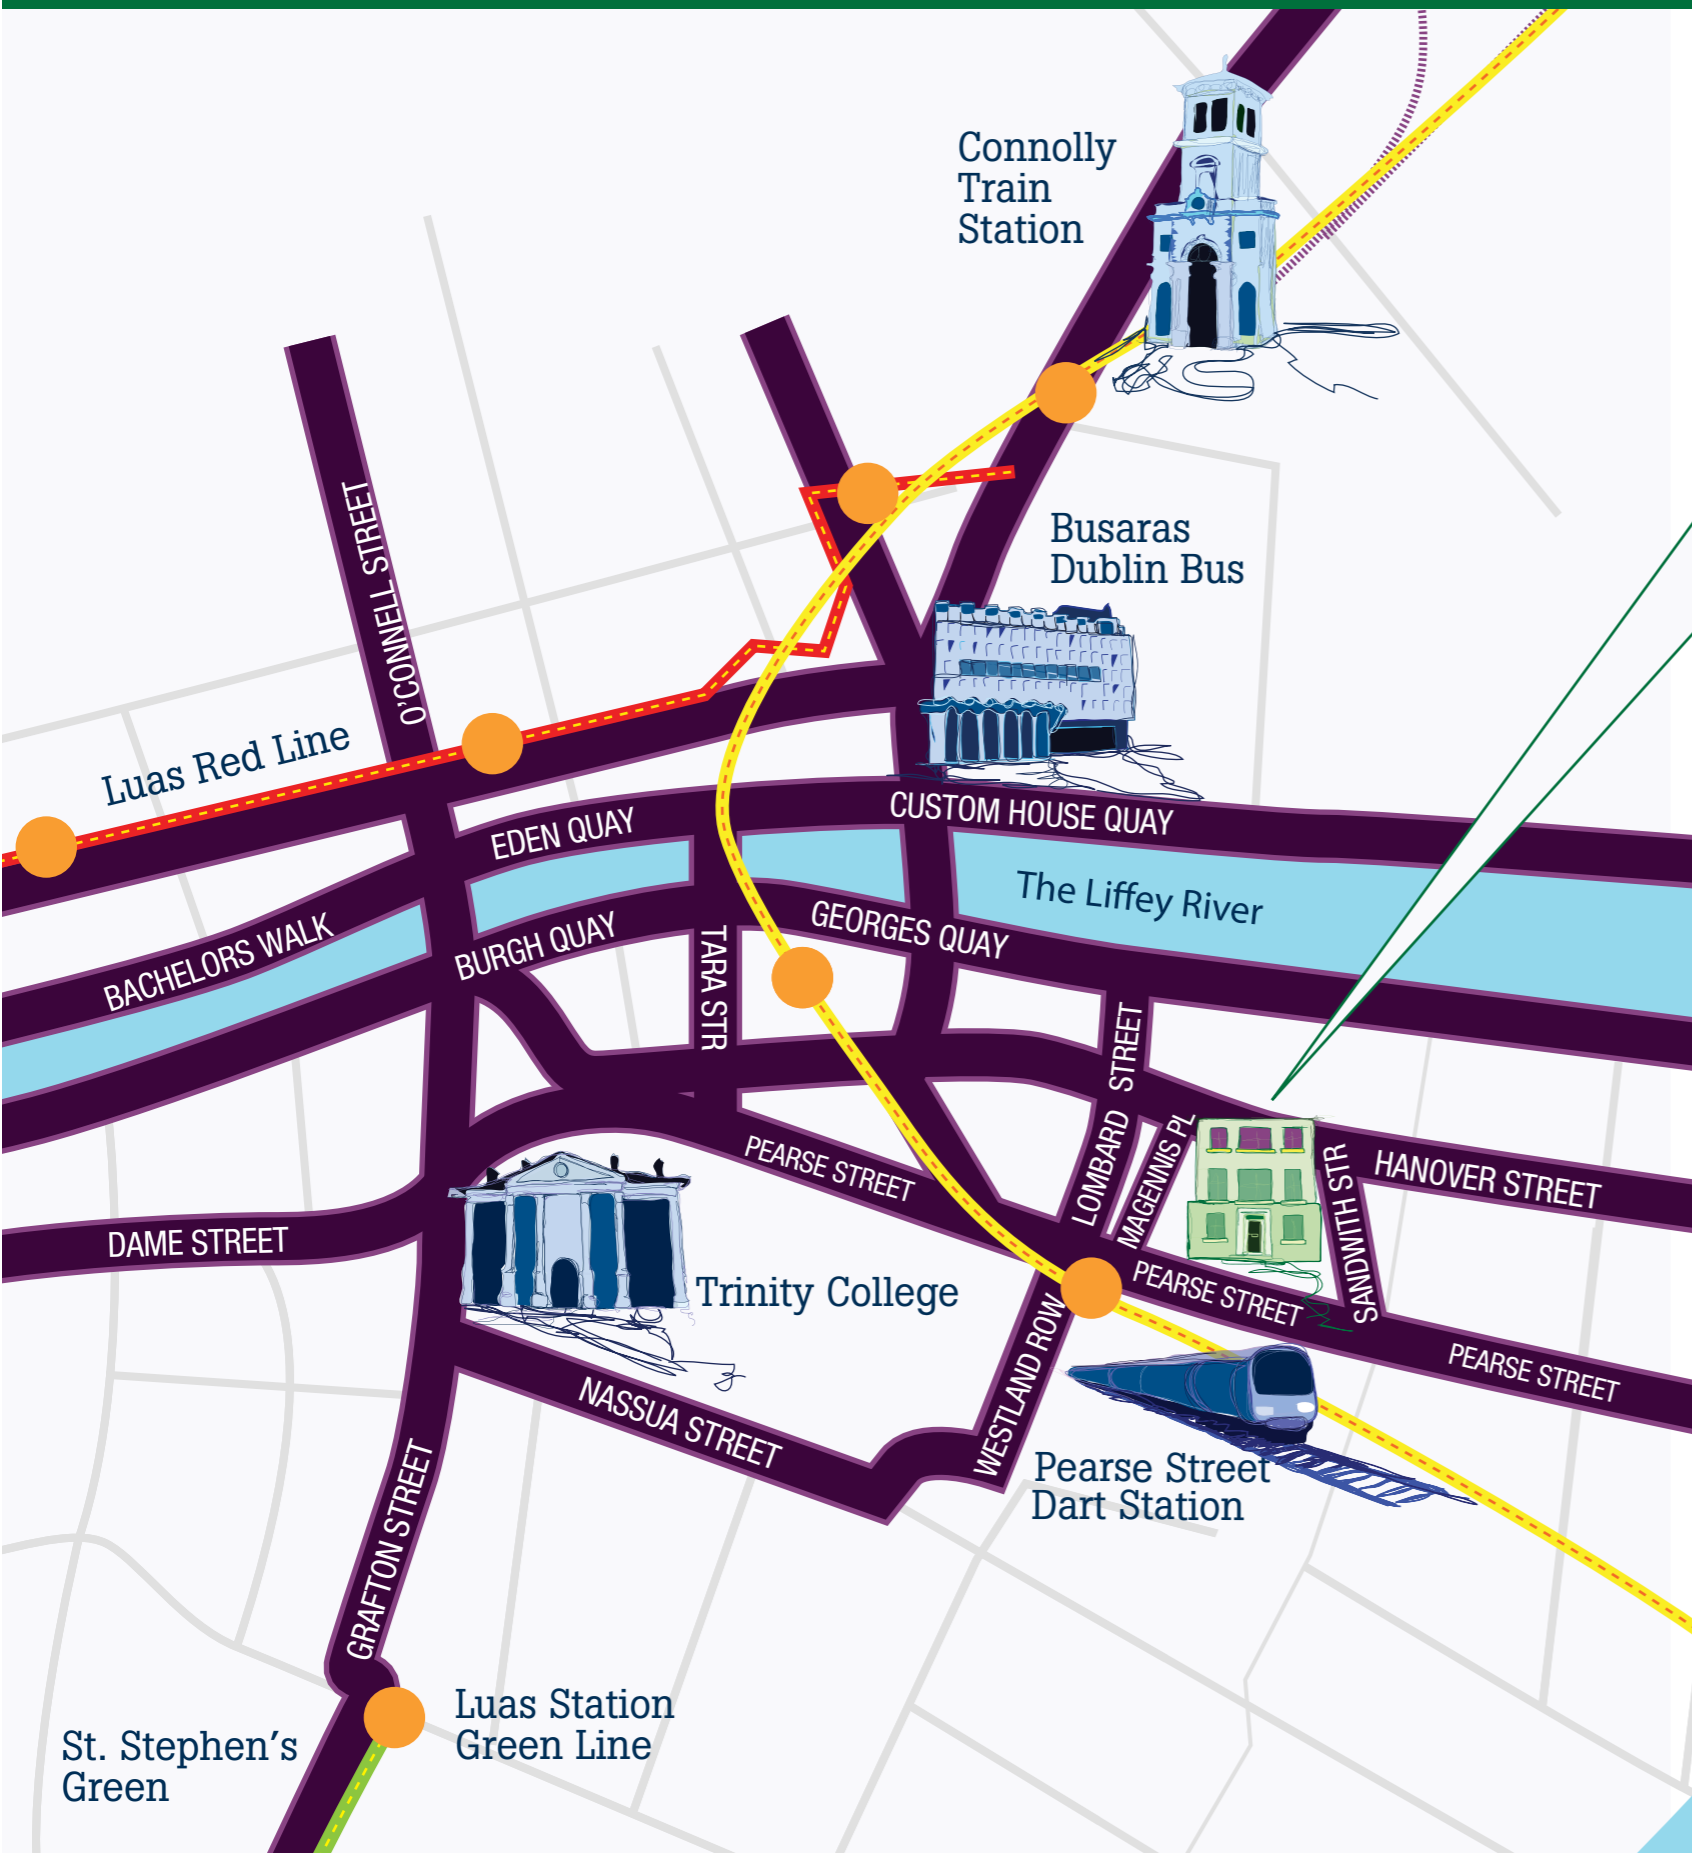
Connolly Train Station

Busaras Dublin Bus

O'CONNELL STREET

Luas Red Line

EDEN QUAY

CUSTOM HOUSE QUAY

The Liffey River

BACHELORS WALK

BURGH QUAY

TARA STR

GEORGES QUAY

STREET

LOMBARD

MAGENNIS PL

SANDWITH STR

HANOVER STREET

PEARSE STREET

DAME STREET

Trinity College

PEARSE STREET

PEARSE STREET

NASSUA STREET

WESTLAND ROW

Pearse Street Dart Station

GRAFTON STREET

Luas Station Green Line

St. Stephen's Green